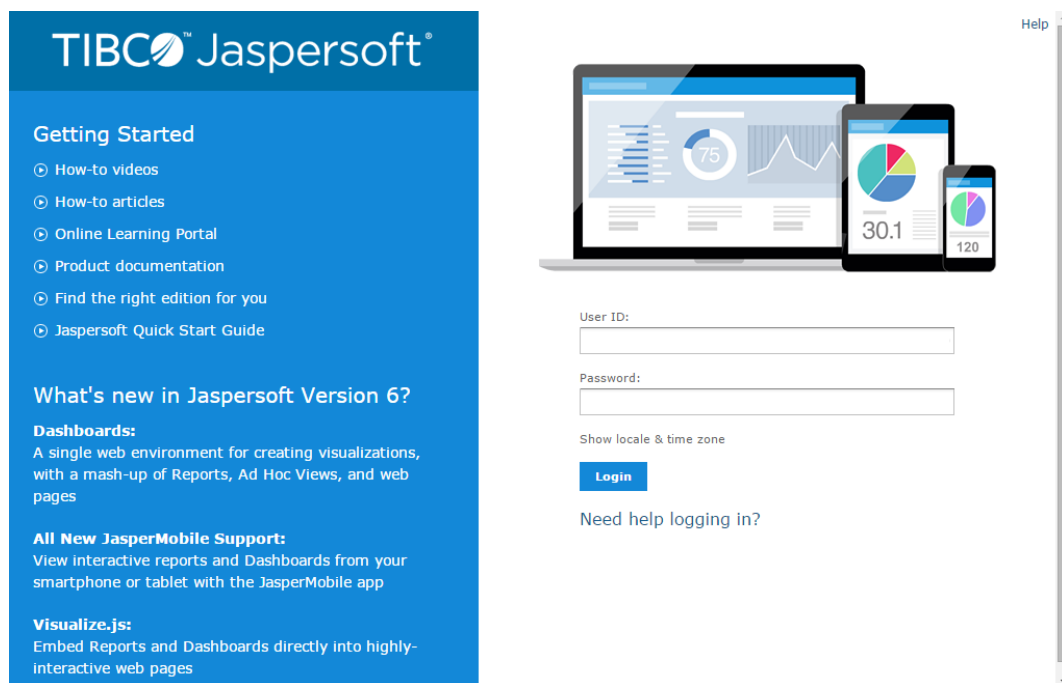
TIBCO Jaspersoft®

Getting Started

How-to videos

How-to articles

Online Learning Portal

Product documentation

Find the right edition for you

Jaspersoft Quick Start Guide

What's new in Jaspersoft Version 6?

Dashboards:
A single web environment for creating visualizations, with a mash-up of Reports, Ad Hoc Views, and web pages

All New JasperMobile Support:
View interactive reports and Dashboards from your smartphone or tablet with the JasperMobile app

Visualize.js:
Embed Reports and Dashboards directly into highly-interactive web pages

Help

75

30.1

120

User ID:

Password:

Show locale & time zone

Login

Need help logging in?